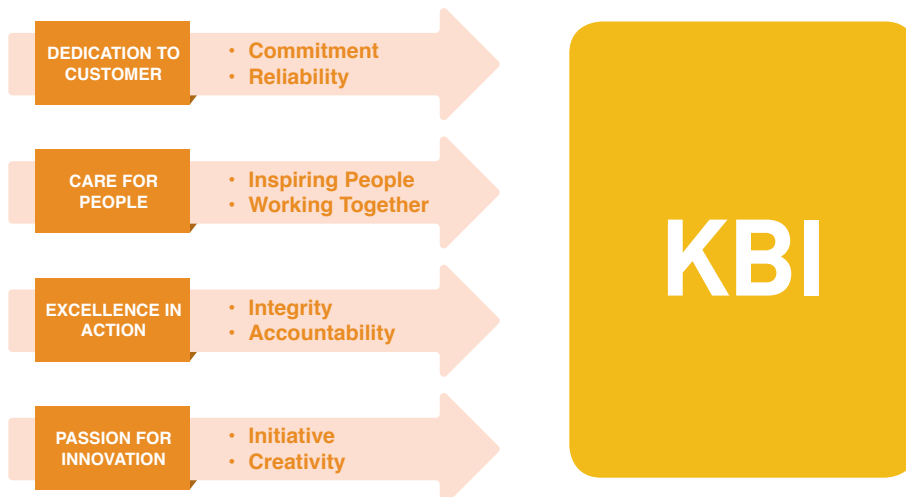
DEDICATION TO CUSTOMER
• Commitment
• Reliability

CARE FOR PEOPLE
• Inspiring People
• Working Together

EXCELLENCE IN ACTION
• Integrity
• Accountability

PASSION FOR INNOVATION
• Initiative
• Creativity

KBI